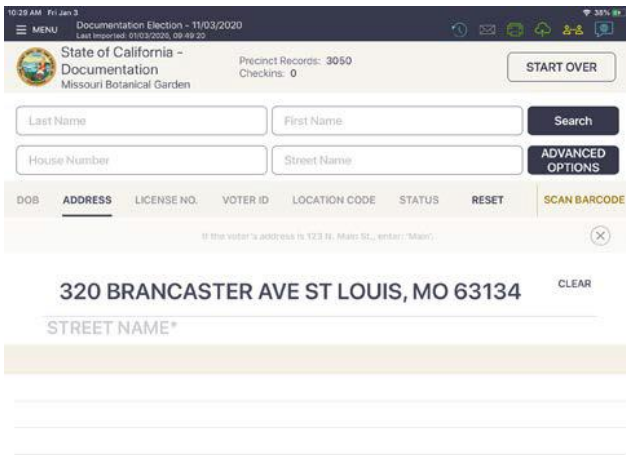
10:29 AM Fri Jan 3

☰ MENU

Documentation Election - 11/03/2020
Last Imported: 01/03/2020, 09:49:20

38%

State of California - Documentation
Missouri Botanical Garden

Precinct Records: 3050
Checkins: 0

START OVER

Last Name

First Name

Search

House Number

Street Name

ADVANCED OPTIONS

DOB

ADDRESS

LICENSE NO.

VOTER ID

LOCATION CODE

STATUS

RESET

SCAN BARCODE

If the voter's address is 123 N. Main St., enter: 'Main'.

320 BRANCASTER AVE ST LOUIS, MO 63134

CLEAR

STREET NAME*